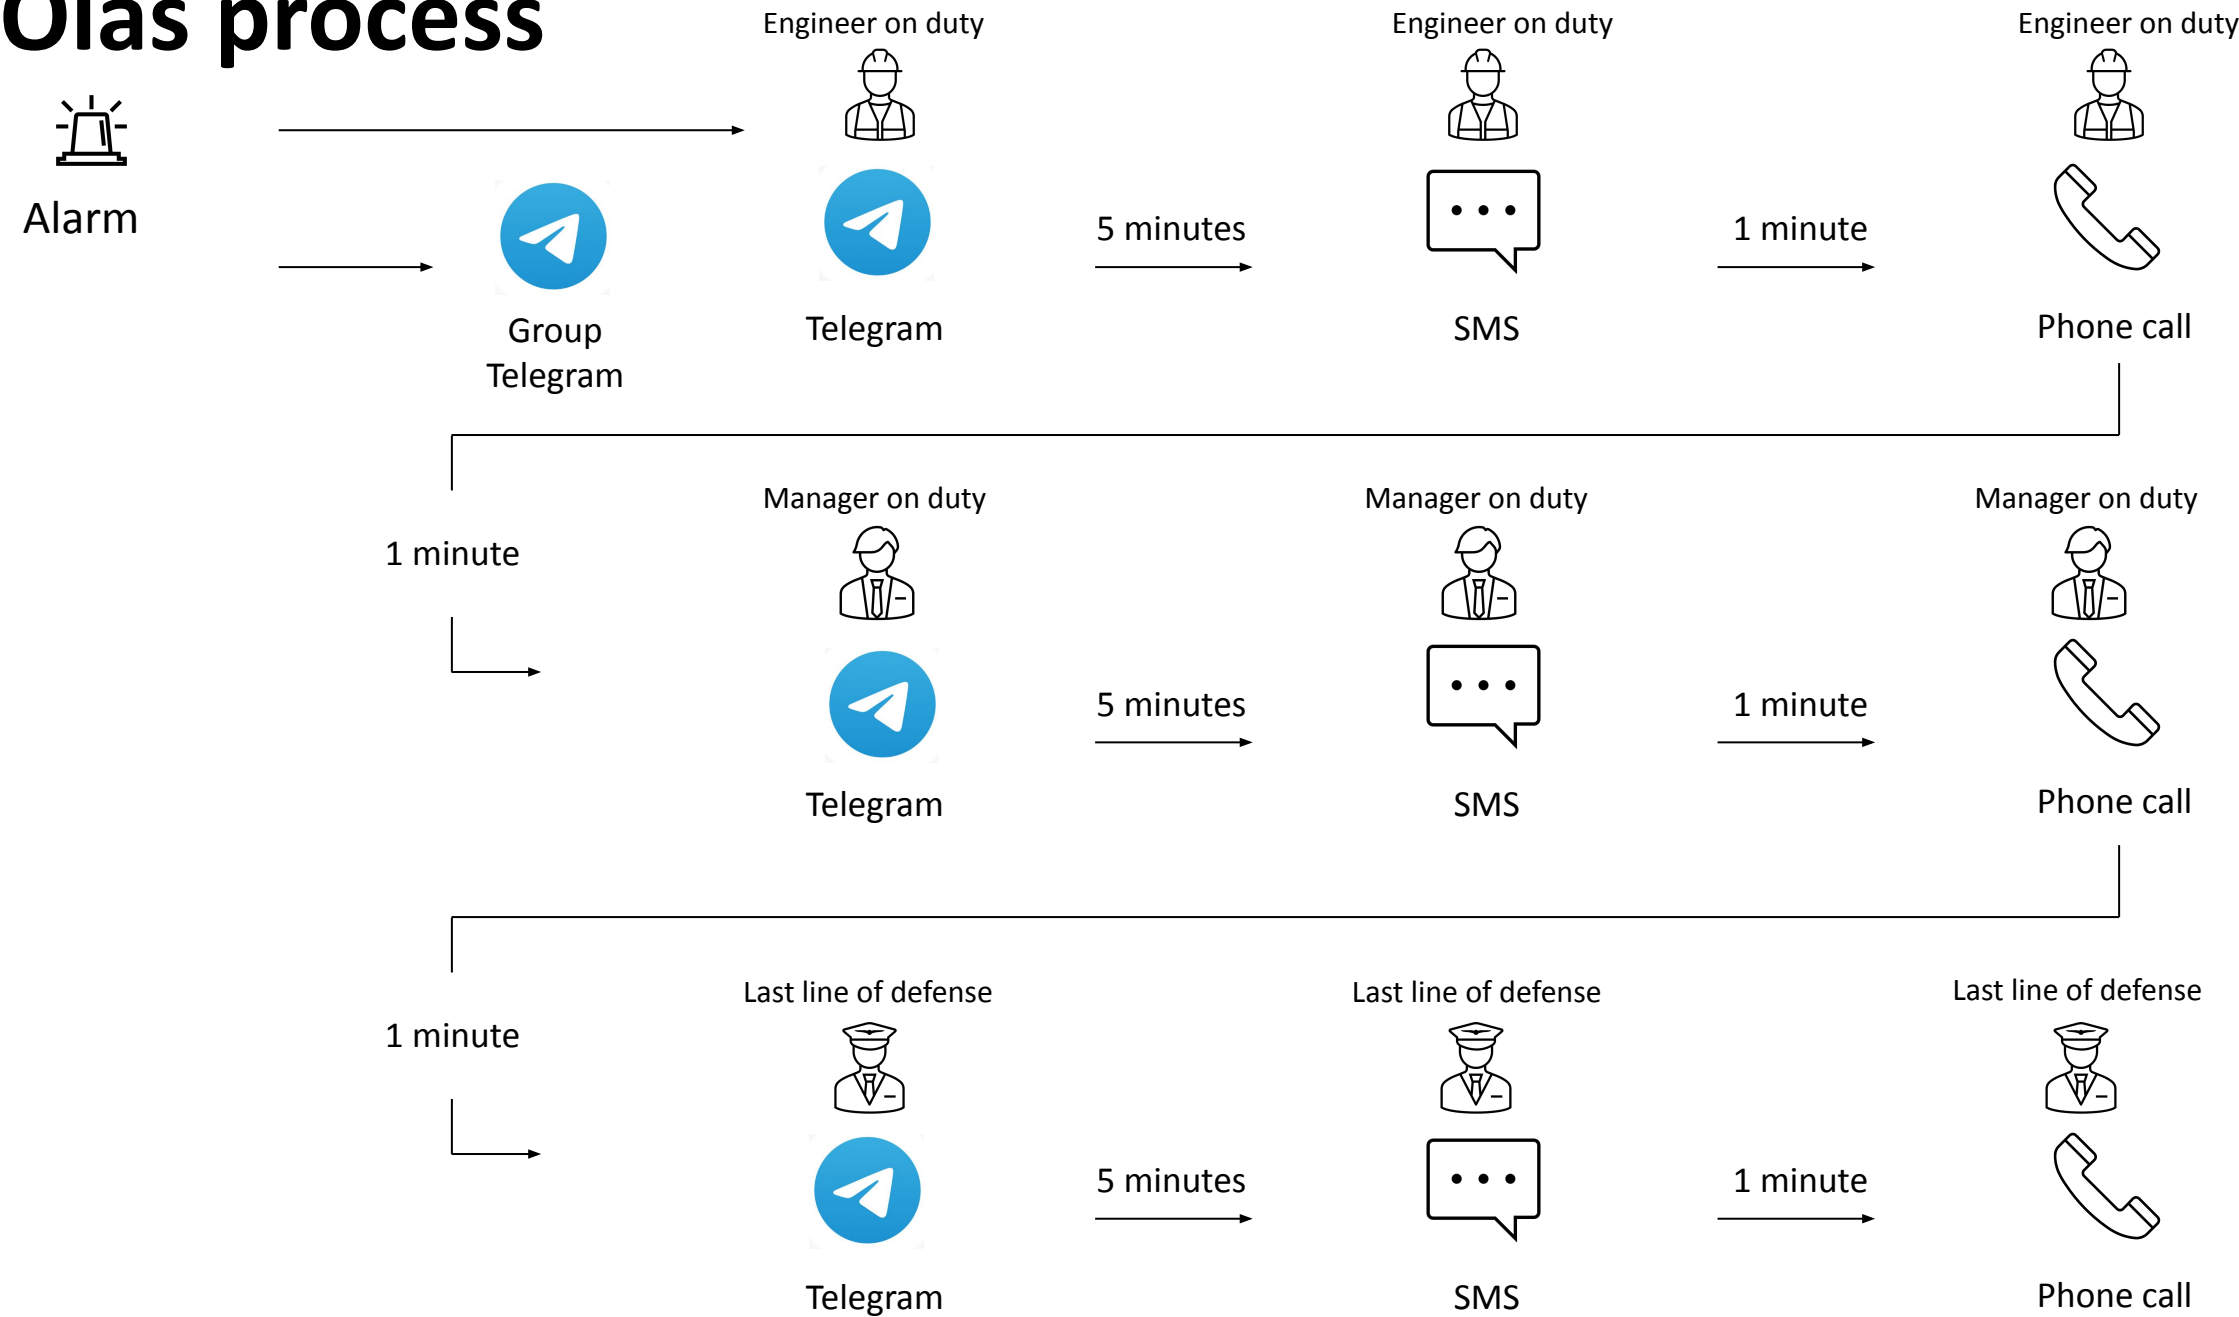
Olas process

Engineer on duty

Engineer on duty

Engineer on duty

Alarm

5 minutes

1 minute

Group Telegram

Telegram

SMS

Phone call

1 minute

Manager on duty

Manager on duty

Manager on duty

5 minutes

1 minute

Telegram

SMS

Phone call

1 minute

Last line of defense

Last line of defense

Last line of defense

5 minutes

1 minute

Telegram

SMS

Phone call